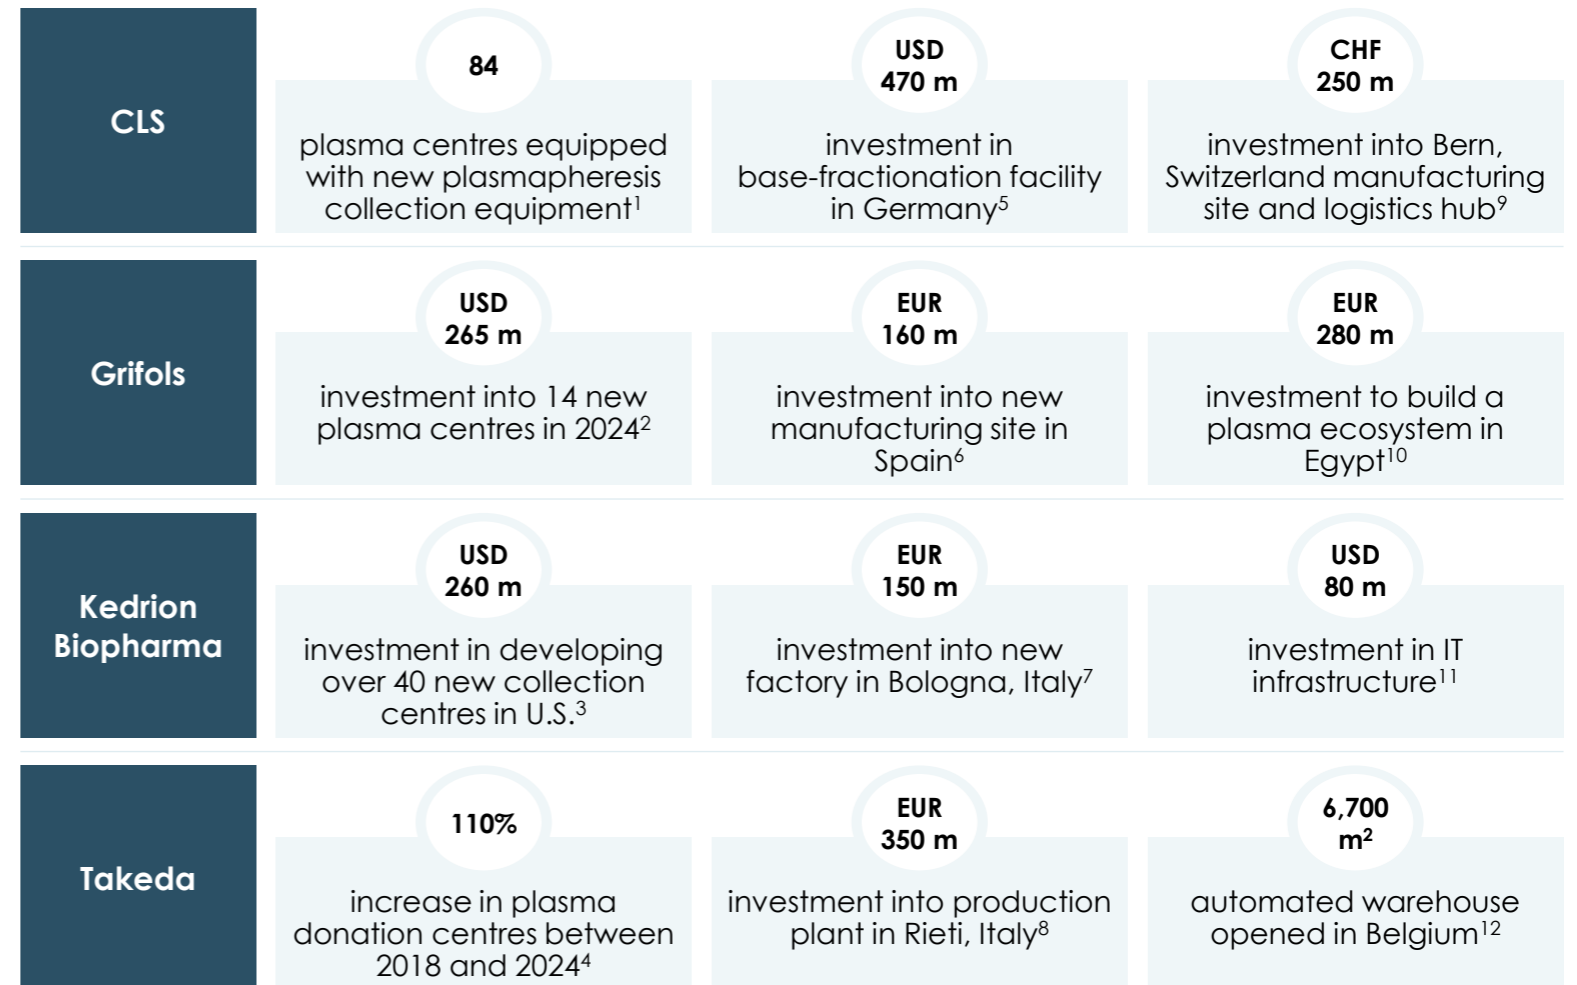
| | | | |
|---|---|---|---|
| CLS | 84<br>plasma centres equipped with new plasmapheresis collection equipment$^1$ | USD 470 m<br>investment in base-fractionation facility in Germany$^5$ | CHF 250 m<br>investment into Bern, Switzerland manufacturing site and logistics hub$^9$ |
| Grifols | USD 265 m<br>investment into 14 new plasma centres in 2024$^2$ | EUR 160 m<br>investment into new manufacturing site in Spain$^6$ | EUR 280 m<br>investment to build a plasma ecosystem in Egypt$^{10}$ |
| Kedrion Biopharma | USD 260 m<br>investment in developing over 40 new collection centres in U.S.$^3$ | EUR 150 m<br>investment into new factory in Bologna, Italy$^7$ | USD 80 m<br>investment in IT infrastructure$^{11}$ |
| Takeda | 110%<br>increase in plasma donation centres between 2018 and 2024$^4$ | EUR 350 m<br>investment into production plant in Rieti, Italy$^8$ | 6,700 $m^2$<br>automated warehouse opened in Belgium$^{12}$ |